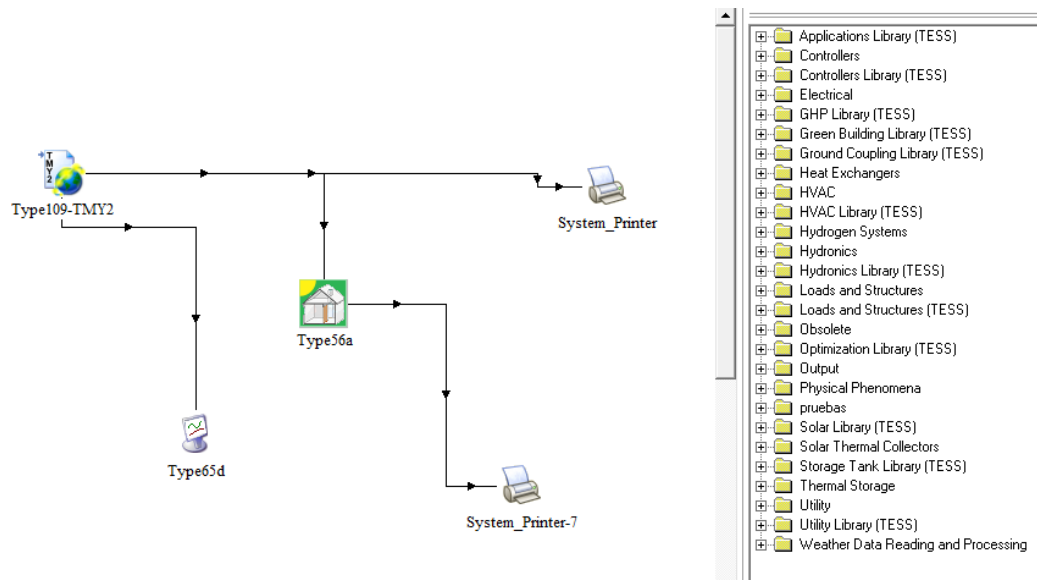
TMY2
Type109-TMY2
System_Printer
Type56a
Type65d
System_Printer-7

Applications Library (TESS)
Controllers
Controllers Library (TESS)
Electrical
GHP Library (TESS)
Green Building Library (TESS)
Ground Coupling Library (TESS)
Heat Exchangers
HVAC
HVAC Library (TESS)
Hydrogen Systems
Hydronics
Hydronics Library (TESS)
Loads and Structures
Loads and Structures (TESS)
Obsolete
Optimization Library (TESS)
Output
Physical Phenomena
pruebas
Solar Library (TESS)
Solar Thermal Collectors
Storage Tank Library (TESS)
Thermal Storage
Utility
Utility Library (TESS)
Weather Data Reading and Processing